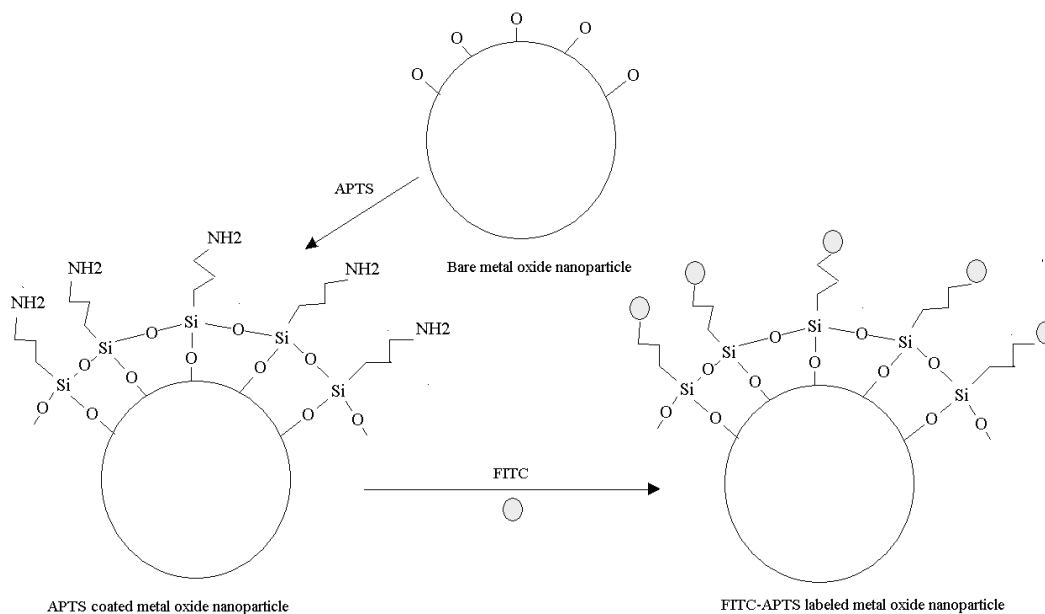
O O O O O

APTS

Bare metal oxide nanoparticle

NH2 NH2 NH2 NH2 NH2

Si O Si O Si O Si O Si O O O O O O O O O O

FITC

APTS coated metal oxide nanoparticle

Si O Si O Si O Si O Si O O O O O O O O O O

FITC-APTS labeled metal oxide nanoparticle